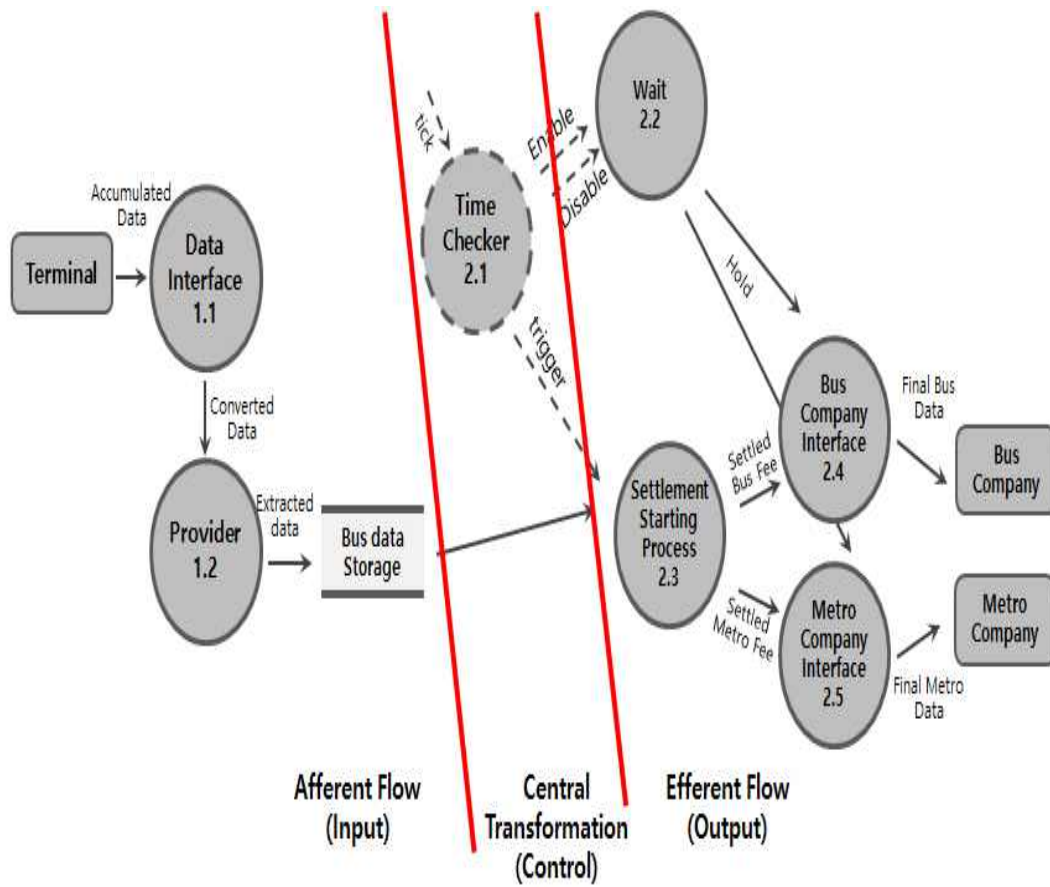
Accumulated Data

Terminal

Data Interface 1.1

Converted Data

Provider 1.2

Extracted data

Bus data Storage

tick

Time Checker 2.1

trigger

Enable

Disable

Wait 2.2

Hold

Bus Company Interface 2.4

Final Bus Data

Bus Company

Settled Bus Fee

Settlement Starting Process 2.3

Settled Metro Fee

Metro Company Interface 2.5

Final Metro Data

Metro Company

Afferent Flow (Input)

Central Transformation (Control)

Efferent Flow (Output)